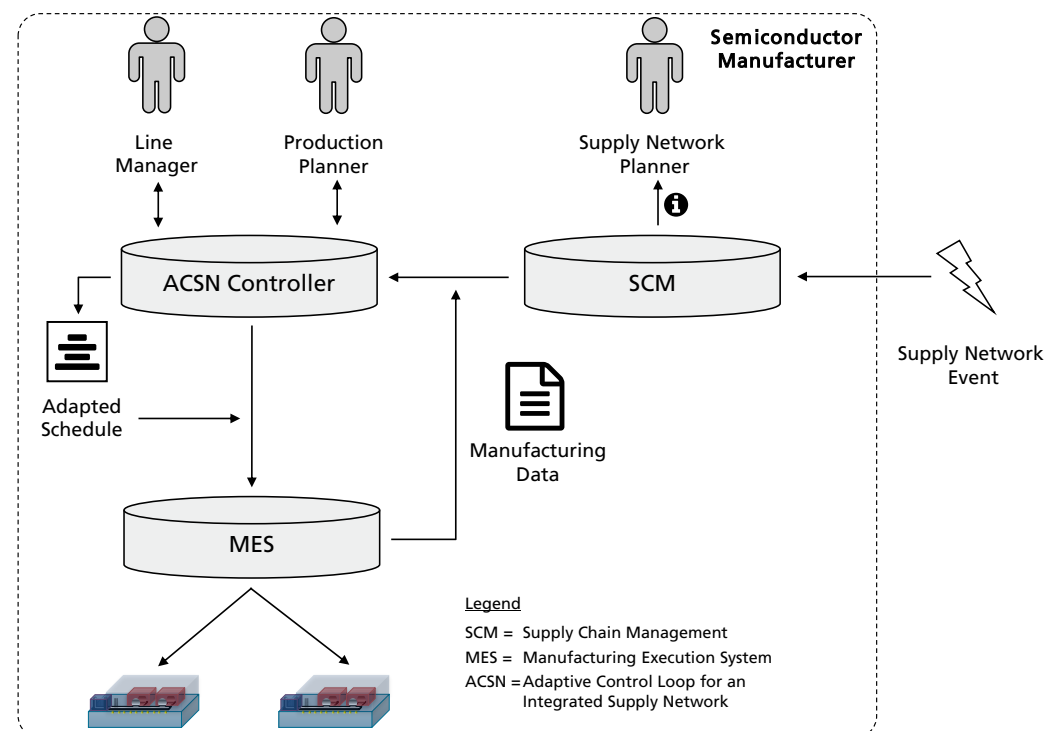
Semiconductor Manufacturer

Line Manager

Production Planner

Supply Network Planner

ACSN Controller

SCM

Supply Network Event

Adapted Schedule

Manufacturing Data

MES

Legend

SCM = Supply Chain Management

MES = Manufacturing Execution System

ACSN = Adaptive Control Loop for an Integrated Supply Network